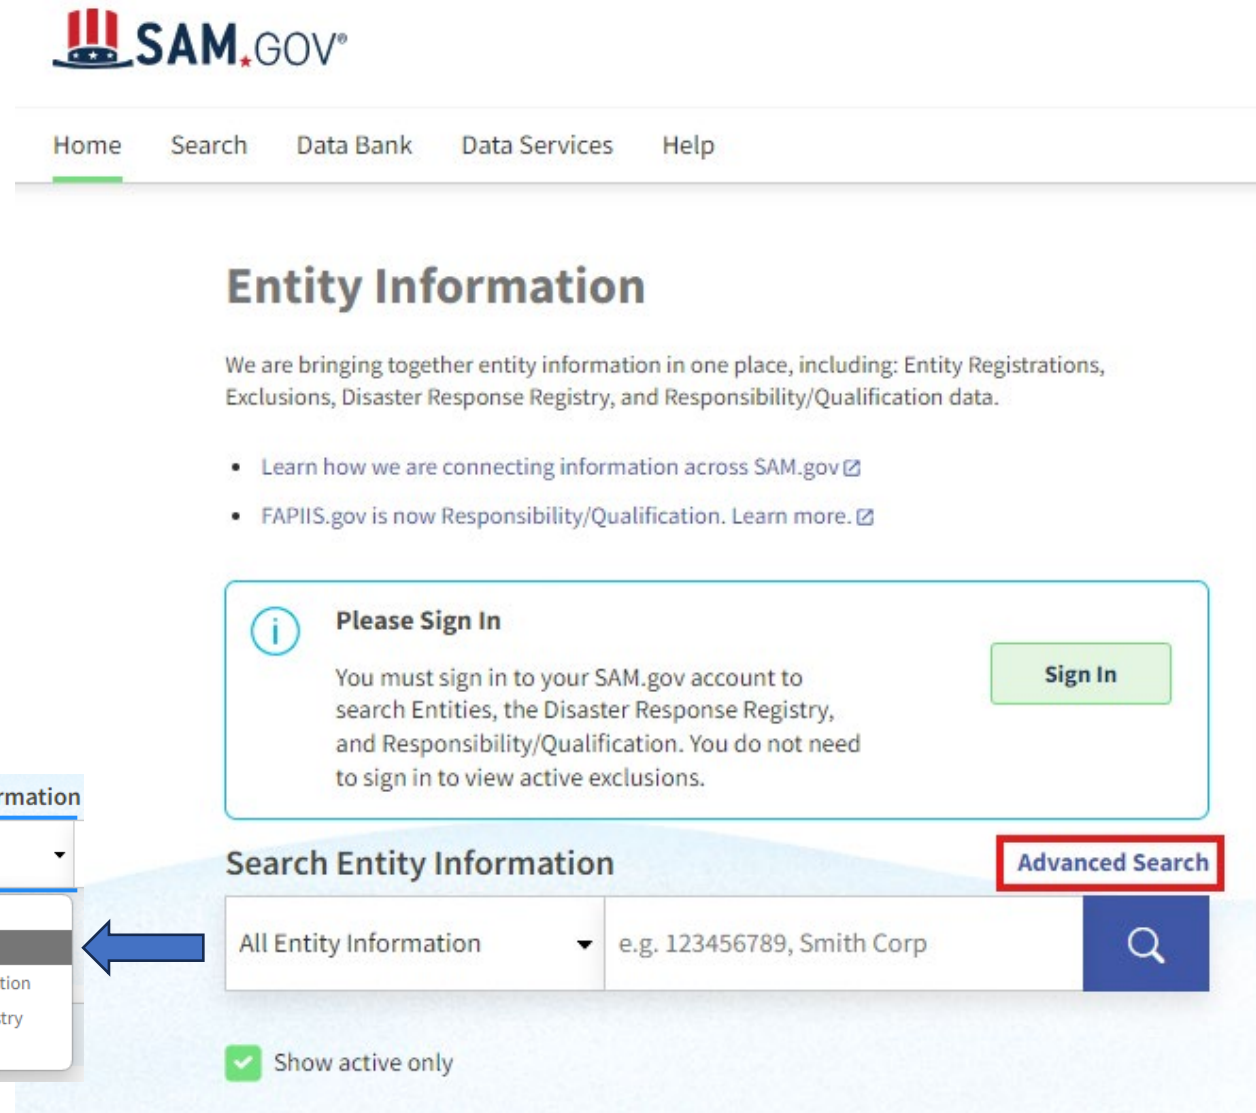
SAM.GOV®

Home Search Data Bank Data Services Help

Entity Information

We are bringing together entity information in one place, including: Entity Registrations, Exclusions, Disaster Response Registry, and Responsibility/Qualification data.

• Learn how we are connecting information across SAM.gov

• FAPIIS.gov is now Responsibility/Qualification. Learn more.

Please Sign In

You must sign in to your SAM.gov account to search Entities, the Disaster Response Registry, and Responsibility/Qualification. You do not need to sign in to view active exclusions.

Sign In

rmation

tion

try

Search Entity Information

Advanced Search

All Entity Information

e.g. 123456789, Smith Corp

Show active only